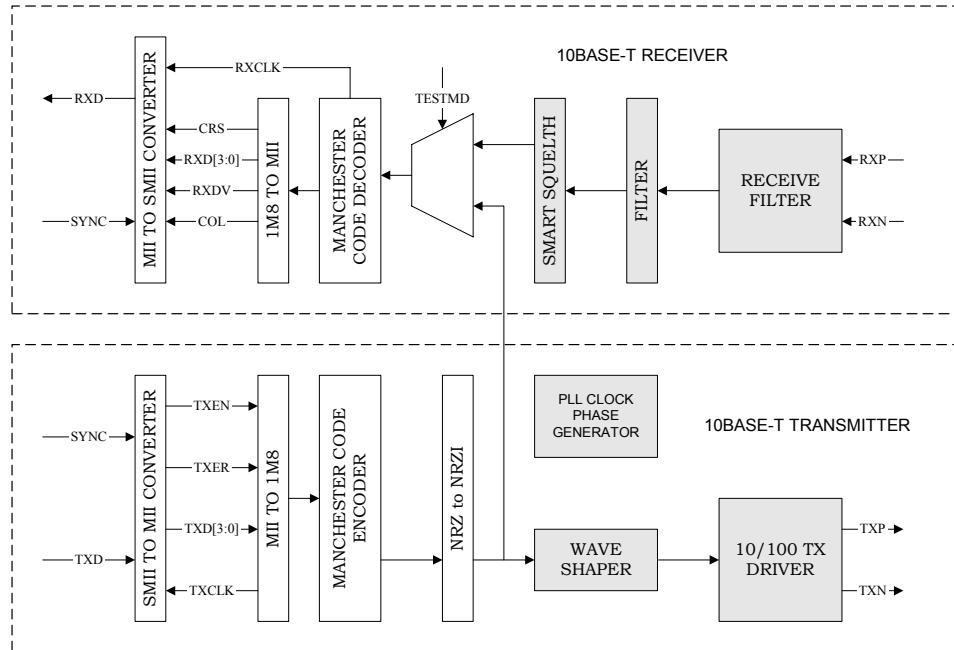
10BASE-T RECEIVER

RXCLK

TESTMD

RXD

MII TO SMII CONVERTER

CRS

RXD[3:0]

RXDV

SYNC

COL

1M8 TO MII

MANCHESTER CODE DECODER

SMART SQUELTH

FILTER

RECEIVE FILTER

RXP

RXN

SMII TO MII CONVERTER

TXEN

MII TO 1M8

MANCHESTER CODE ENCODER

NRZ to NRZI

PLL CLOCK PHASE GENERATOR

10BASE-T TRANSMITTER

SYNC

TXER

TXD[3:0]

TXD

TXCLK

WAVE SHAPER

10/100 TX DRIVER

TXP

TXN